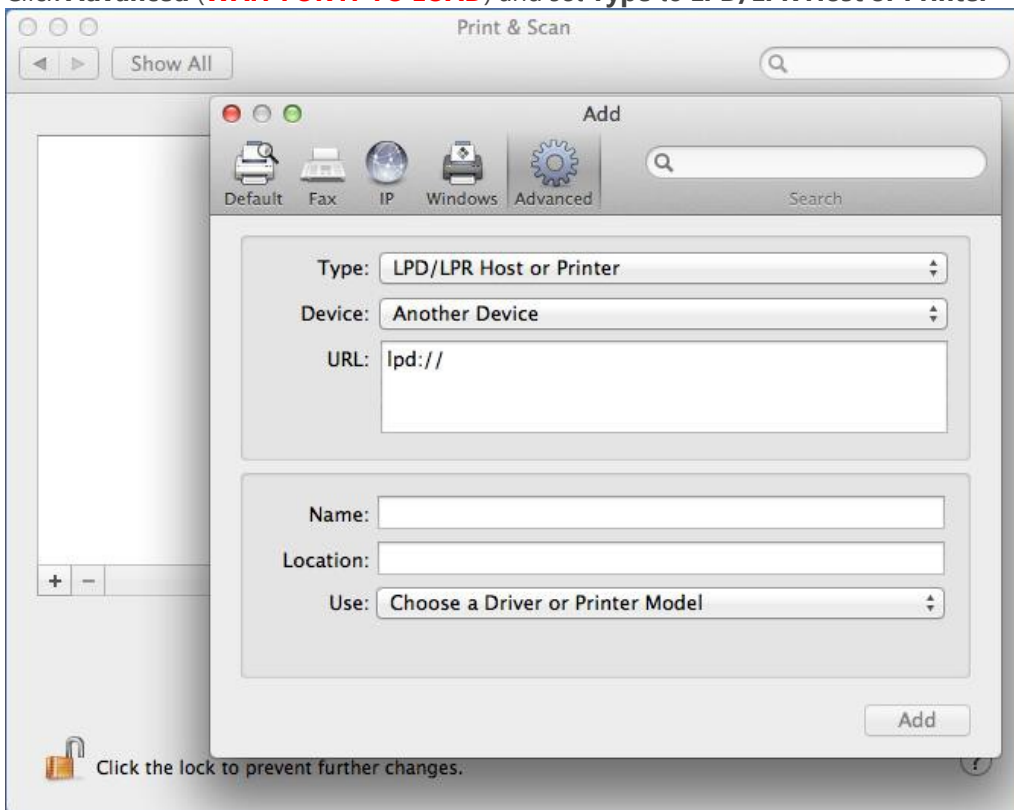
Click Advanced ([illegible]) and set Type to LPD/LPR Host or Printer

Print & Scan

Show All

Add

Default Fax IP Windows Advanced

Search

Type: LPD/LPR Host or Printer

Device: Another Device

URL: lpd://

Name:

Location:

Use: Choose a Driver or Printer Model

Add

+ −

Click the lock to prevent further changes.

?